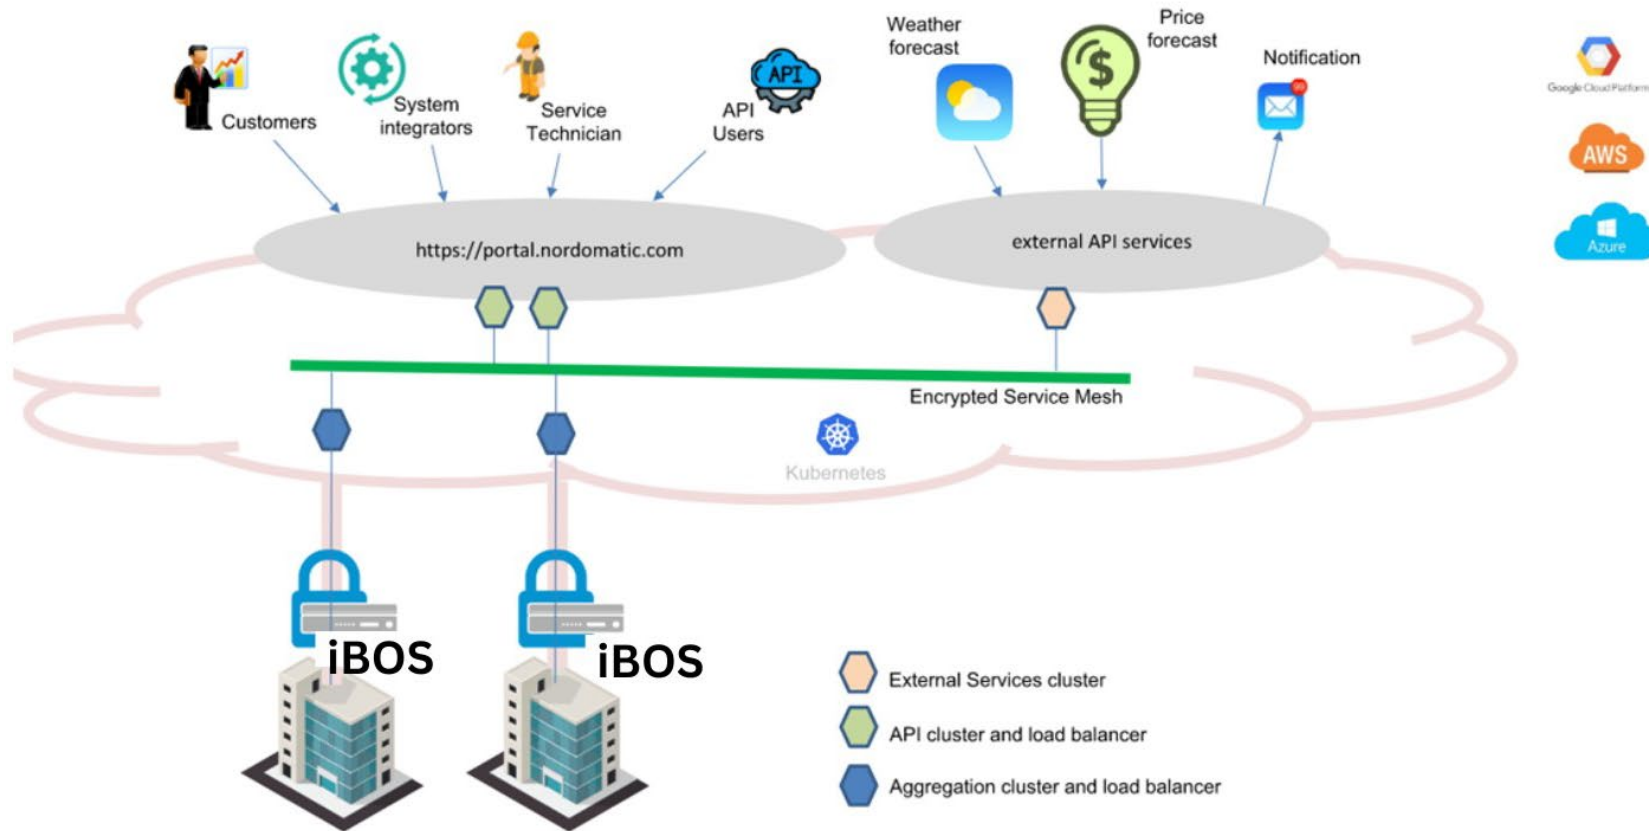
Customers

System integrators

Service Technician

API

API Users

Weather forecast

Price forecast

Notification

Google Cloud Platform

AWS

Azure

https://portal.nordomatic.com

external API services

Encrypted Service Mesh

Kubernetes

iBOS

iBOS

External Services cluster

API cluster and load balancer

Aggregation cluster and load balancer